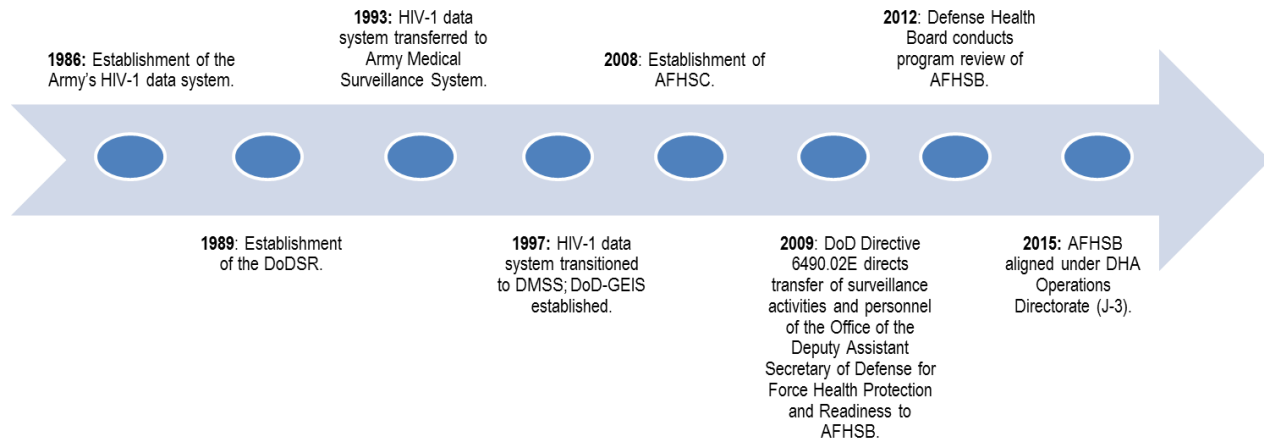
1986: Establishment of the Army's HIV-1 data system.

1993: HIV-1 data system transferred to Army Medical Surveillance System.

2008: Establishment of AFHSC.

2012: Defense Health Board conducts program review of AFHSB.

1989: Establishment of the DoDSR.

1997: HIV-1 data system transitioned to DMSS; DoD-GEIS established.

2009: DoD Directive 6490.02E directs transfer of surveillance activities and personnel of the Office of the Deputy Assistant Secretary of Defense for Force Health Protection and Readiness to AFHSB.

2015: AFHSB aligned under DHA Operations Directorate (J-3).